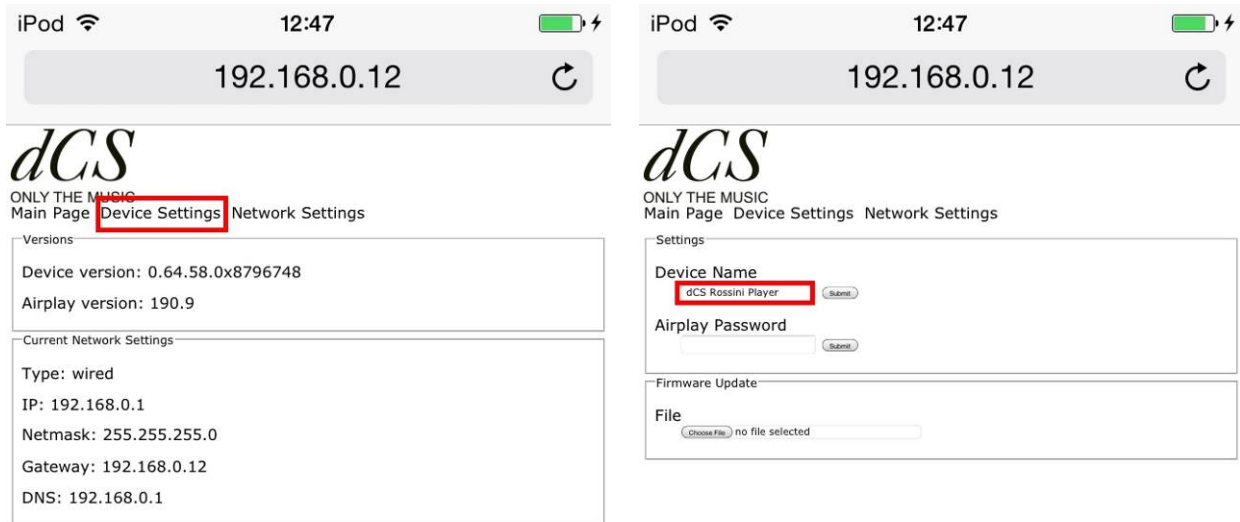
iPod 12:47

192.168.0.12

dCS
ONLY THE MUSIC
Main Page Device Settings Network Settings

Versions
Device version: 0.64.58.0x8796748
Airplay version: 190.9

Current Network Settings
Type: wired
IP: 192.168.0.1
Netmask: 255.255.255.0
Gateway: 192.168.0.12
DNS: 192.168.0.1

iPod 12:47

192.168.0.12

dCS
ONLY THE MUSIC
Main Page Device Settings Network Settings

Settings
Device Name
dCS Rossini Player
Submit
Airplay Password
Submit

Firmware Update
File
Choose File no file selected